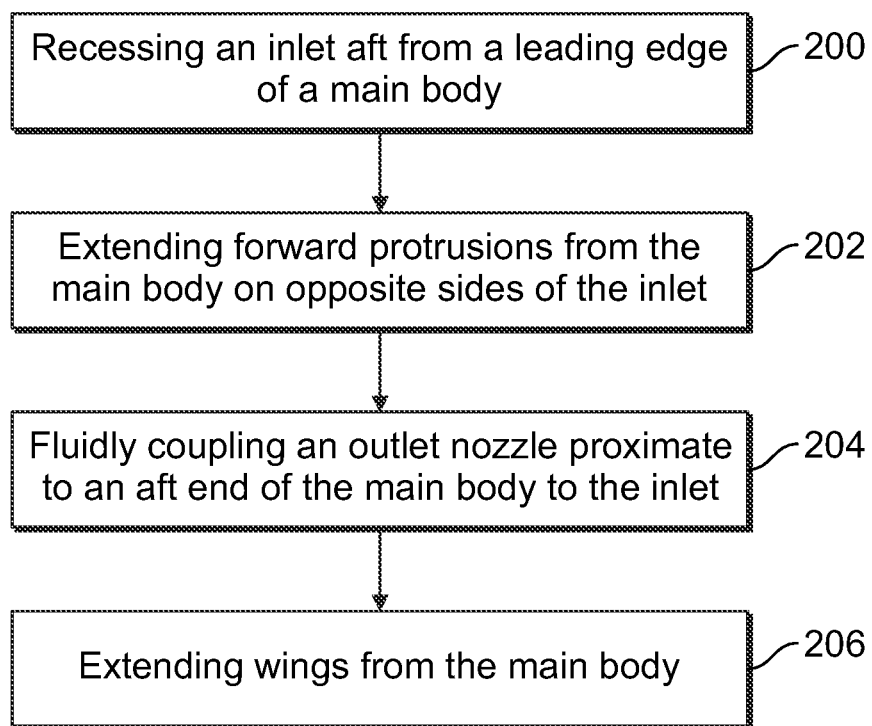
Recessing an inlet aft from a leading edge of a main body

200

Extending forward protrusions from the main body on opposite sides of the inlet

202

Fluidly coupling an outlet nozzle proximate to an aft end of the main body to the inlet

204

Extending wings from the main body

206